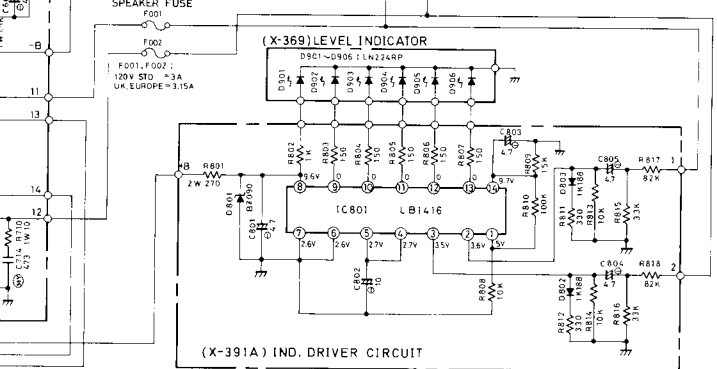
SPEAKER FUSE
F001
-8
F002
F001, F002 :
120V STD =3A
UK,EUROPE=3.15A
11
13
14
12
R710
1W 10
C714
473
(X-369)LEVEL INDICATOR
D901~D906 : LN224RP
D301
D902
D903
D904
D905
D906
C803
4.7
R802
1K
R803
150
R804
150
R805
150
R806
150
R807
150
R809
15K
9.6V
9.7V
8
R801
2W 270
8
9
10
11
12
13
14
D801
BZ090
C801
47
IC801 LB1416
R810
100K
7
6
5
4
3
2
1
2.6V
2.6V
2.7V
2.7V
3.5V
3.6V
5V
C802
10
R808
10K
C805
4.7
R817
82K
1
D803
1K188
R811
330
R813
10K
R815
33K
C804
4.7
R818
82K
2
D802
1K188
R812
330
R814
10K
R816
33K
(X-391A) IND. DRIVER CIRCUIT